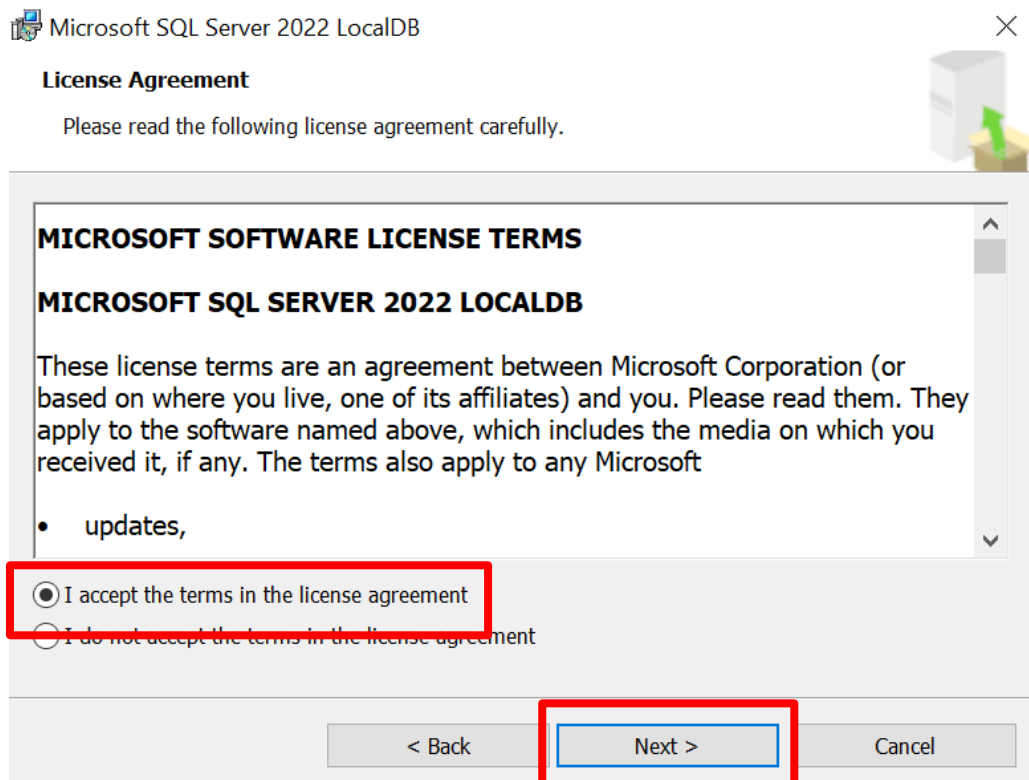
Microsoft SQL Server 2022 LocalDB

License Agreement

Please read the following license agreement carefully.

MICROSOFT SOFTWARE LICENSE TERMS

MICROSOFT SQL SERVER 2022 LOCALDB

These license terms are an agreement between Microsoft Corporation (or based on where you live, one of its affiliates) and you. Please read them. They apply to the software named above, which includes the media on which you received it, if any. The terms also apply to any Microsoft

• updates,

I accept the terms in the license agreement

I do not accept the terms in the license agreement

< Back

Next >

Cancel